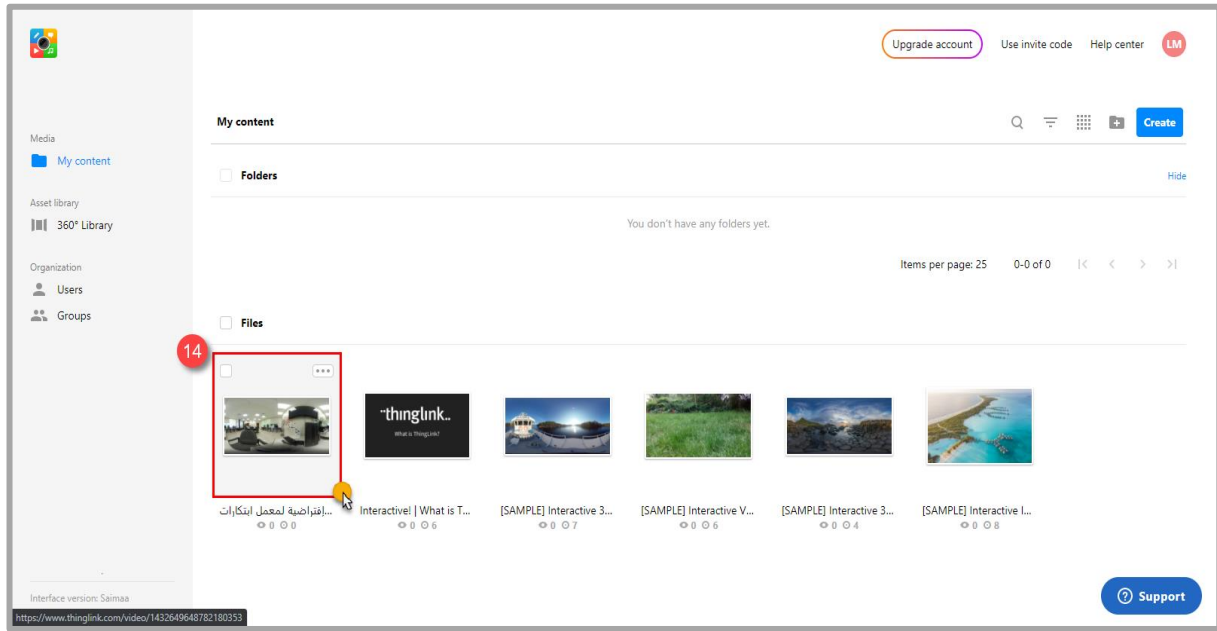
Upgrade account Use invite code Help center LM

Media

My content

Asset library

360° Library

Organization

Users

Groups

My content

Create

Folders

Hide

You don't have any folders yet.

Items per page: 25 0-0 of 0

Files

14

thinglink

What is ThingLink?

...افتراضية لمعمل ابتكارات
0 0

Interactive! | What is T...
0 6

[SAMPLE] Interactive 3...
0 7

[SAMPLE] Interactive V...
0 6

[SAMPLE] Interactive 3...
0 4

[SAMPLE] Interactive I...
0 8

Interface version: Saimaa

https://www.thinglink.com/video/1432649648782180353

Support